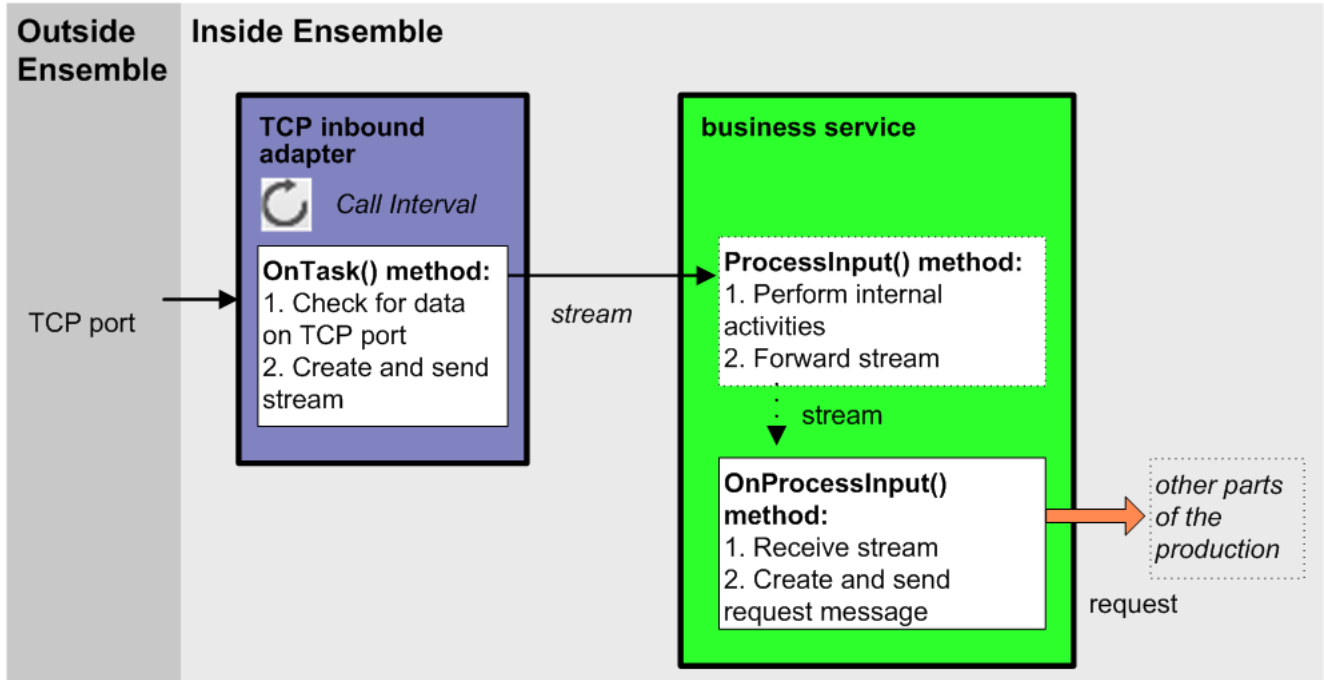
Outside Ensemble

Inside Ensemble

TCP port

TCP inbound adapter

Call Interval

OnTask() method:
1. Check for data on TCP port
2. Create and send stream

stream

business service

ProcessInput() method:
1. Perform internal activities
2. Forward stream

stream

OnProcessInput() method:
1. Receive stream
2. Create and send request message

other parts of the production

request